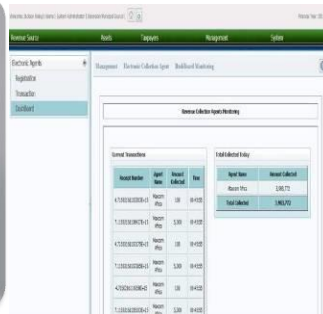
Revenue Source | Reports | Employees | Management | System

Electronic Agents
Registration
Transaction
Dashboard

Management  Electronic Collection Agent  Dashboard Monitoring

Revenue Collector Agents Monitoring

Current Transactions

| Account Number | Agent Name | Amount Collected | Time |
|---|---|---|---|
| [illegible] | Mazom Mhz | 100 | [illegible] |
| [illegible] | Mazom Mhz | 5.00 | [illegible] |
| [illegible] | Mazom Mhz | 100 | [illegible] |
| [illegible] | Mazom Mhz | 5.00 | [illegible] |
| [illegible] | Mazom Mhz | 100 | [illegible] |
| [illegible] | Mazom Mhz | 5.00 | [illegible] |

Total Collected Today

| Agent Name | Amount Collected |
|---|---|
| Mazom Mhz | 3,965.73 |
| Total Collected | 3,965.73 |